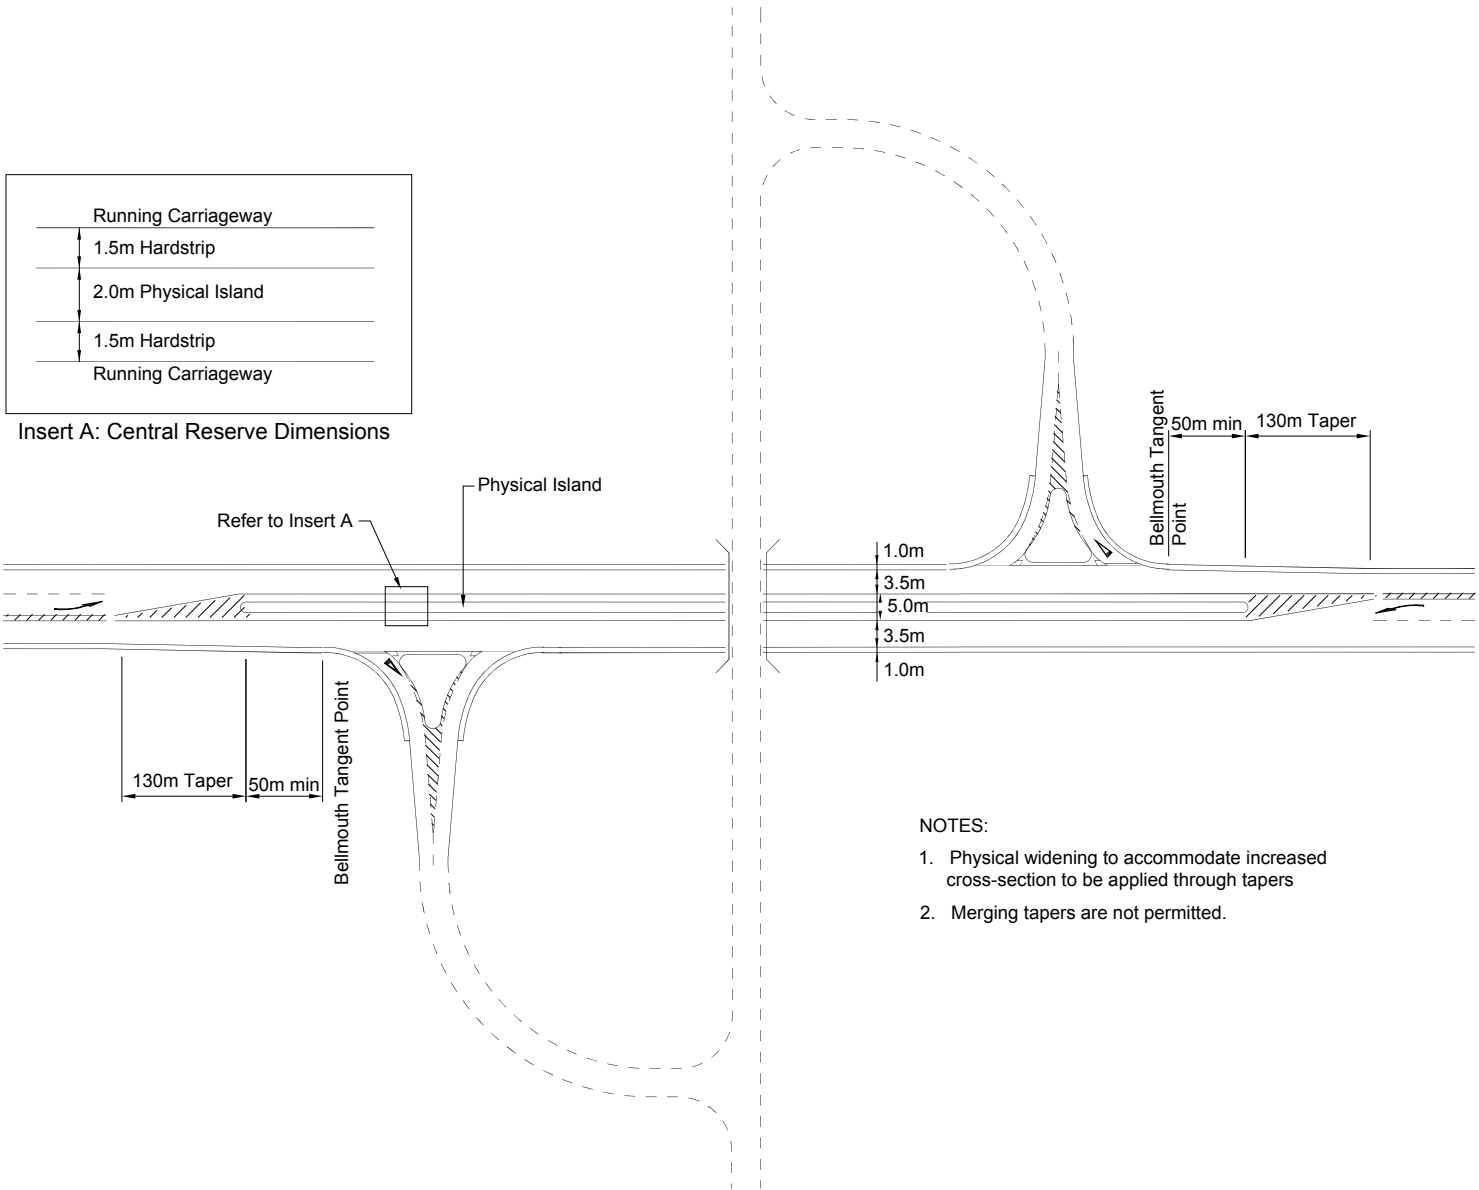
Running Carriageway
1.5m Hardstrip
2.0m Physical Island
1.5m Hardstrip
Running Carriageway

Insert A: Central Reserve Dimensions

Physical Island

Refer to Insert A

Bellmouth Tangent Point
50m min
130m Taper

1.0m
3.5m
5.0m
3.5m
1.0m

130m Taper
50m min
Bellmouth Tangent Point

NOTES:

1. Physical widening to accommodate increased cross-section to be applied through tapers

2. Merging tapers are not permitted.